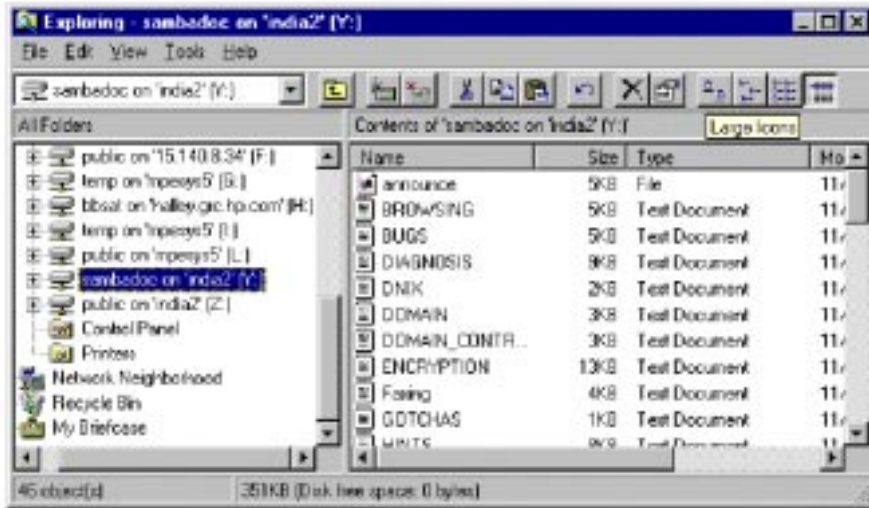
Exploring - sambadoc on 'india2' (Y:)

File Edit View Tools Help

sambadoc on 'india2' (Y:)

Large Icons

All Folders

Contents of 'sambadoc on 'india2' (Y:)'

public on '15.140.8.34' (F:)
temp on 'mpesys5' (G:)
bbsat on 'halley.grc.hp.com' (H:)
temp on 'mpesys5' (I:)
public on 'mpesys5' (L:)
sambadoc on 'india2' (Y:)
public on 'india2' (Z:)
Control Panel
Printers
Network Neighborhood
Recycle Bin
My Briefcase

| Name | Size | Type | Mo |
|---|---|---|---|
| announce | 5KB | File | 11/ |
| BROWSING | 5KB | Text Document | 11/ |
| BUGS | 5KB | Text Document | 11/ |
| DIAGNOSIS | 9KB | Text Document | 11/ |
| DNIX | 2KB | Text Document | 11/ |
| DOMAIN | 3KB | Text Document | 11/ |
| DOMAIN_CONTR... | 3KB | Text Document | 11/ |
| ENCRYPTION | 13KB | Text Document | 11/ |
| Faxing | 4KB | Text Document | 11/ |
| GOTCHAS | 1KB | Text Document | 11/ |
| HINTS | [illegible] | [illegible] | 11/ |

46 object(s)

351KB (Disk free space: 0 bytes)